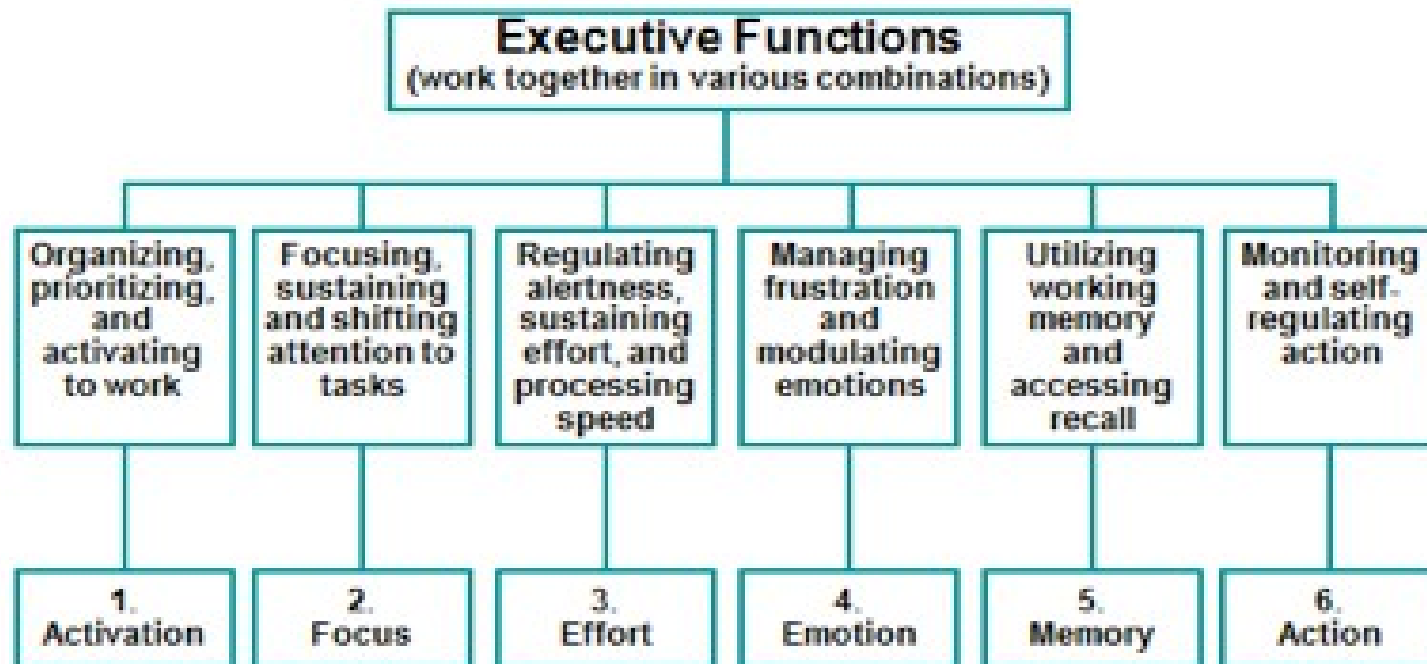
Executive Functions
(work together in various combinations)

Organizing, prioritizing, and activating to work

Focusing, sustaining and shifting attention to tasks

Regulating alertness, sustaining effort, and processing speed

Managing frustration and modulating emotions

Utilizing working memory and accessing recall

Monitoring and self-regulating action

1. Activation

2. Focus

3. Effort

4. Emotion

5. Memory

6. Action